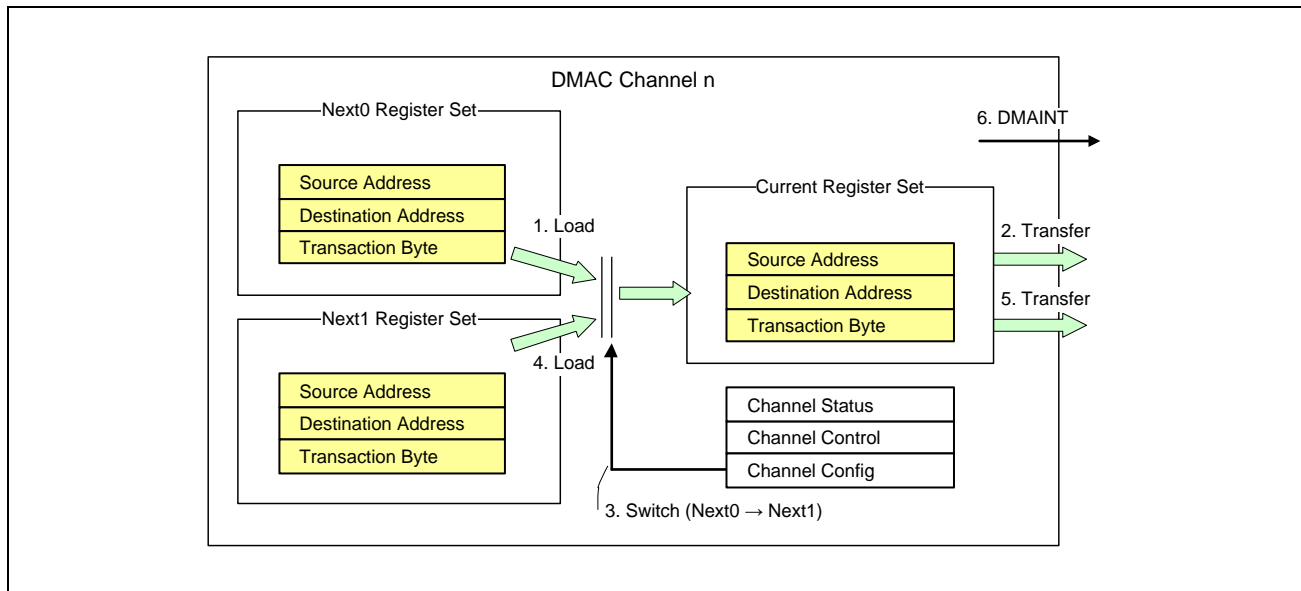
DMAC Channel n

Next0 Register Set

Source Address
Destination Address
Transaction Byte

1. Load

Next1 Register Set

Source Address
Destination Address
Transaction Byte

4. Load

Current Register Set

Source Address
Destination Address
Transaction Byte

6. DMAINT

2. Transfer

5. Transfer

Channel Status
Channel Control
Channel Config

3. Switch (Next0 → Next1)